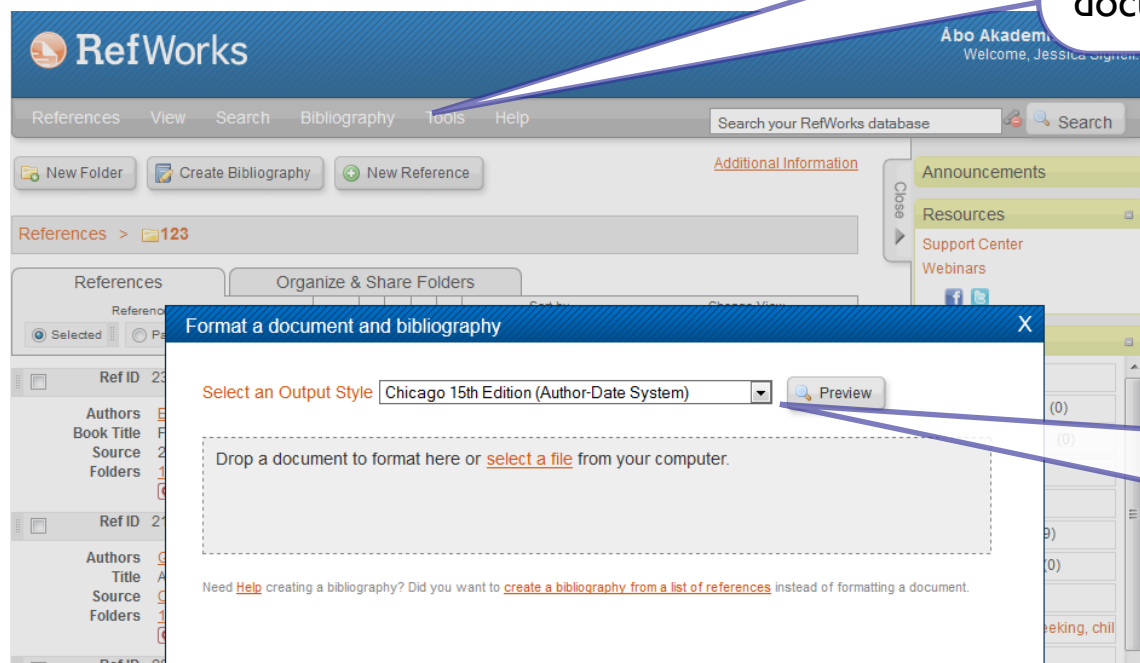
doc

RefWorks

Åbo Akadem

Welcome, Jessica

References View Search Bibliography Tools Help

Search your RefWorks database

Search

New Folder

Create Bibliography

New Reference

Additional Information

References > 123

Close

Announcements

Resources

Support Center

Webinars

References

Organize & Share Folders

Selected

Format a document and bibliography

X

Select an Output Style Chicago 15th Edition (Author-Date System)

Preview

Drop a document to format here or select a file from your computer.

Need Help creating a bibliography? Did you want to create a bibliography from a list of references instead of formatting a document.

Ref ID 23

Authors

Book Title

Source

Folders

Ref ID 21

Authors

Title

Source

Folders

(0)

(0)

9)

(0)

eking, chil